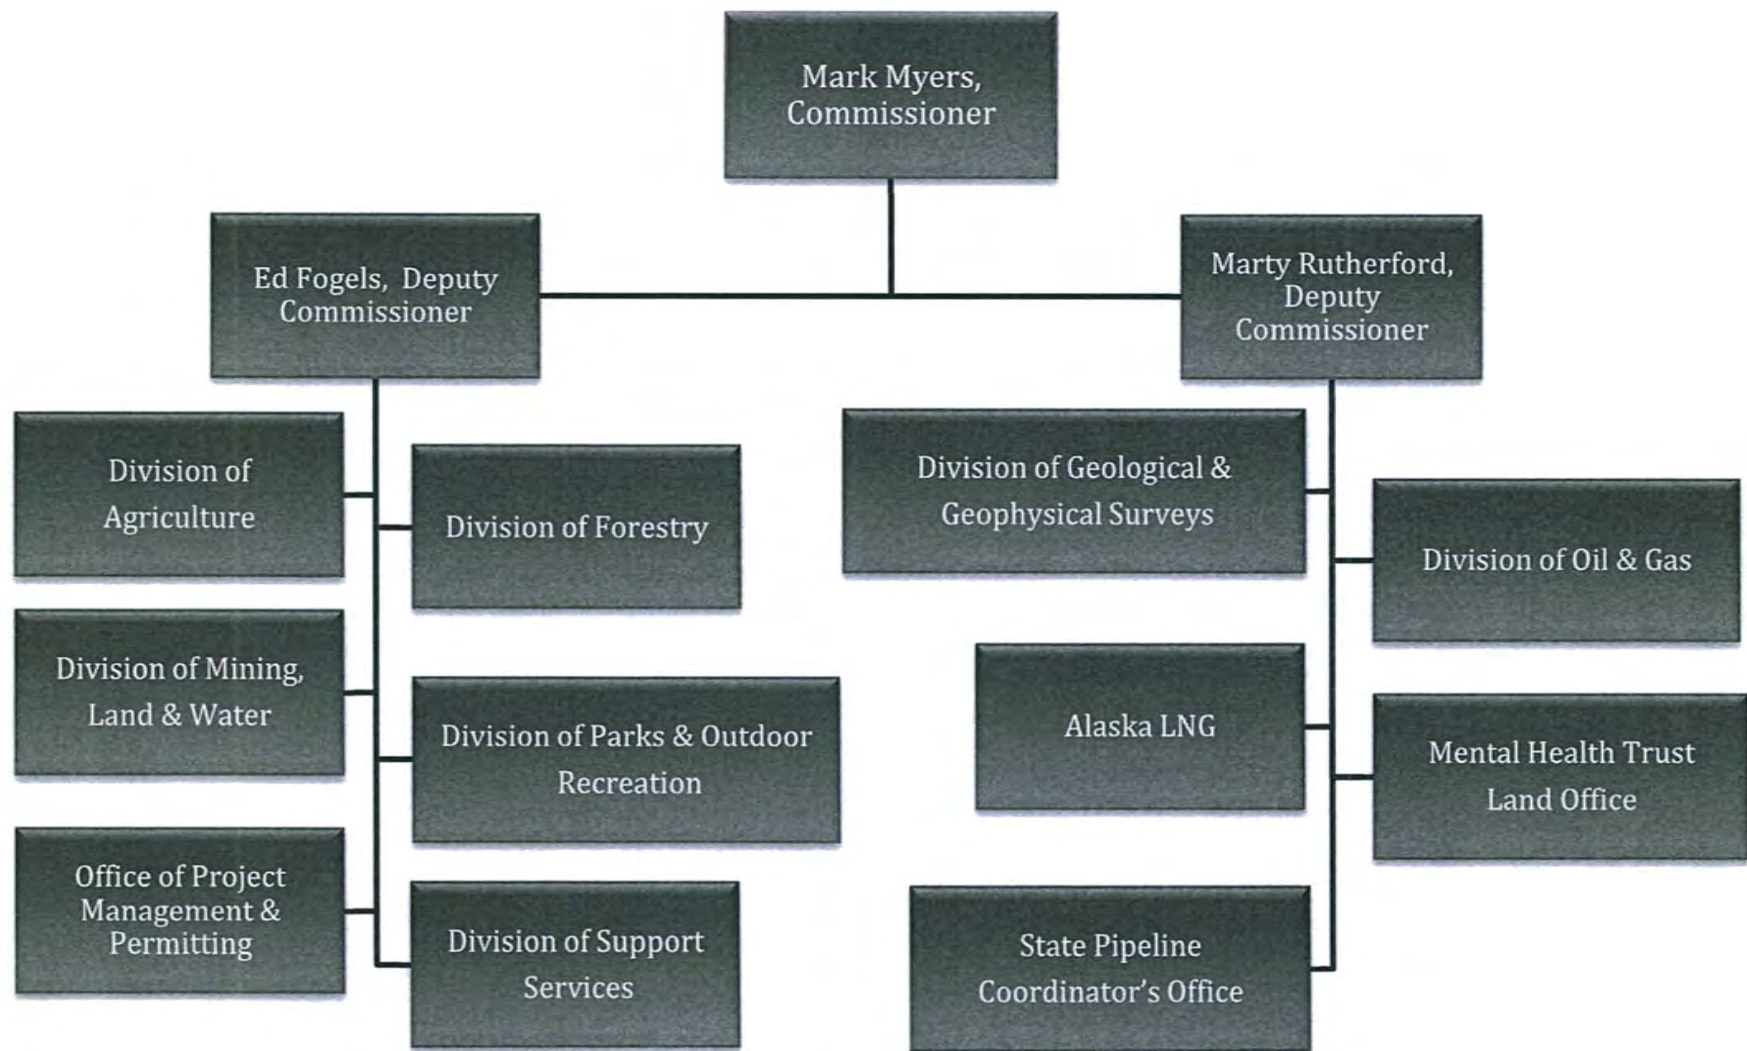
Mark Myers, Commissioner

Ed Fogels, Deputy Commissioner

Marty Rutherford, Deputy Commissioner

Division of Agriculture

Division of Forestry

Division of Mining, Land & Water

Division of Parks & Outdoor Recreation

Office of Project Management & Permitting

Division of Support Services

Division of Geological & Geophysical Surveys

Division of Oil & Gas

Alaska LNG

Mental Health Trust Land Office

State Pipeline Coordinator's Office